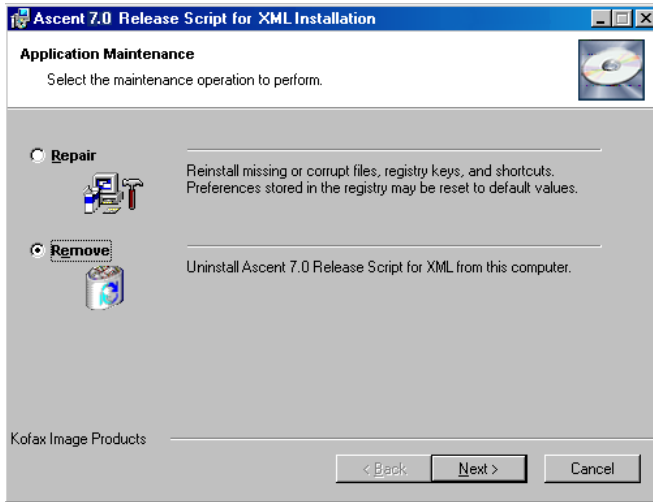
Ascent 7.0 Release Script for XML Installation

Application Maintenance

Select the maintenance operation to perform.

Repair

Reinstall missing or corrupt files, registry keys, and shortcuts. Preferences stored in the registry may be reset to default values.

Remove

Uninstall Ascent 7.0 Release Script for XML from this computer.

Kofax Image Products

< Back

Next >

Cancel